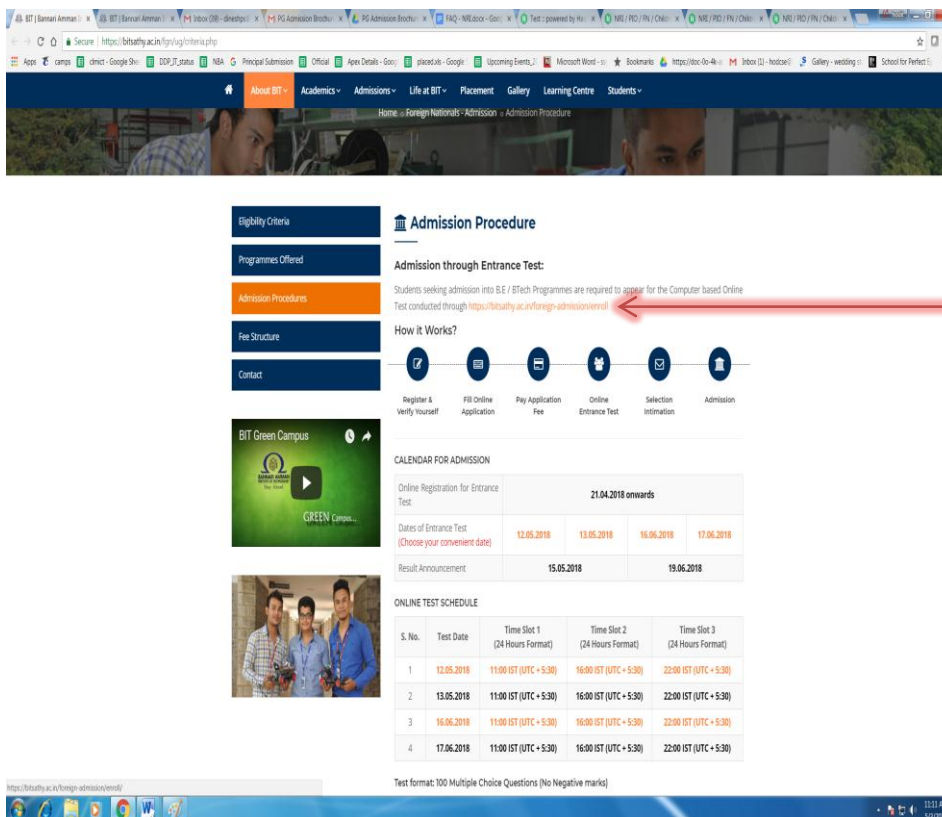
BIT | Bannari Amman I × BIT | Bannari Amman I × M Inbox (38) - dineshpd × M PG Admission Brochu × PG Admission Brochu × FAQ - NRI.docx - Goo × Test : powered by Ha × NRI / PIO / FN / Child × NRI / PIO / FN / Child × NRI / PIO / FN / Child ×

Secure | https://bitsathy.ac.in/fgn/ug/criteria.php

Apps camps clmict - Google She DDP_IT_status NBA Principal Submission Official Apex Details - Goog placed.xls - Google Upcoming Events_2 Microsoft Word - sy Bookmarks https://doc-0o-4k M Inbox (1) - hodcse Gallery - wedding School for Perfect E

About BIT Academics Admissions Life at BIT Placement Gallery Learning Centre Students

Home » Foreign Nationals - Admission » Admission Procedure

Eligibility Criteria

Programmes Offered

Admission Procedures

Fee Structure

Contact

BIT Green Campus

GREEN Campus...

Admission Procedure

Admission through Entrance Test:

Students seeking admission into B.E / BTech Programmes are required to appear for the Computer based Online Test conducted through https://bitsathy.ac.in/foreign-admission/enroll

How it Works?

Register & Verify Yourself

Fill Online Application

Pay Application Fee

Online Entrance Test

Selection Intimation

Admission

CALENDAR FOR ADMISSION

| Online Registration for Entrance Test | 21.04.2018 onwards | | | |
|---|---|---|---|---|
| Dates of Entrance Test (Choose your convenient date) | 12.05.2018 | 13.05.2018 | 16.06.2018 | 17.06.2018 |
| Result Announcement | 15.05.2018 | | 19.06.2018 | |

ONLINE TEST SCHEDULE

| S. No. | Test Date | Time Slot 1 (24 Hours Format) | Time Slot 2 (24 Hours Format) | Time Slot 3 (24 Hours Format) |
|---|---|---|---|---|
| 1 | 12.05.2018 | 11:00 IST (UTC + 5:30) | 16:00 IST (UTC + 5:30) | 22:00 IST (UTC + 5:30) |
| 2 | 13.05.2018 | 11:00 IST (UTC + 5:30) | 16:00 IST (UTC + 5:30) | 22:00 IST (UTC + 5:30) |
| 3 | 16.06.2018 | 11:00 IST (UTC + 5:30) | 16:00 IST (UTC + 5:30) | 22:00 IST (UTC + 5:30) |
| 4 | 17.06.2018 | 11:00 IST (UTC + 5:30) | 16:00 IST (UTC + 5:30) | 22:00 IST (UTC + 5:30) |

Test format: 100 Multiple Choice Questions (No Negative marks)

https://bitsathy.ac.in/foreign-admission/enroll/

11:11 A